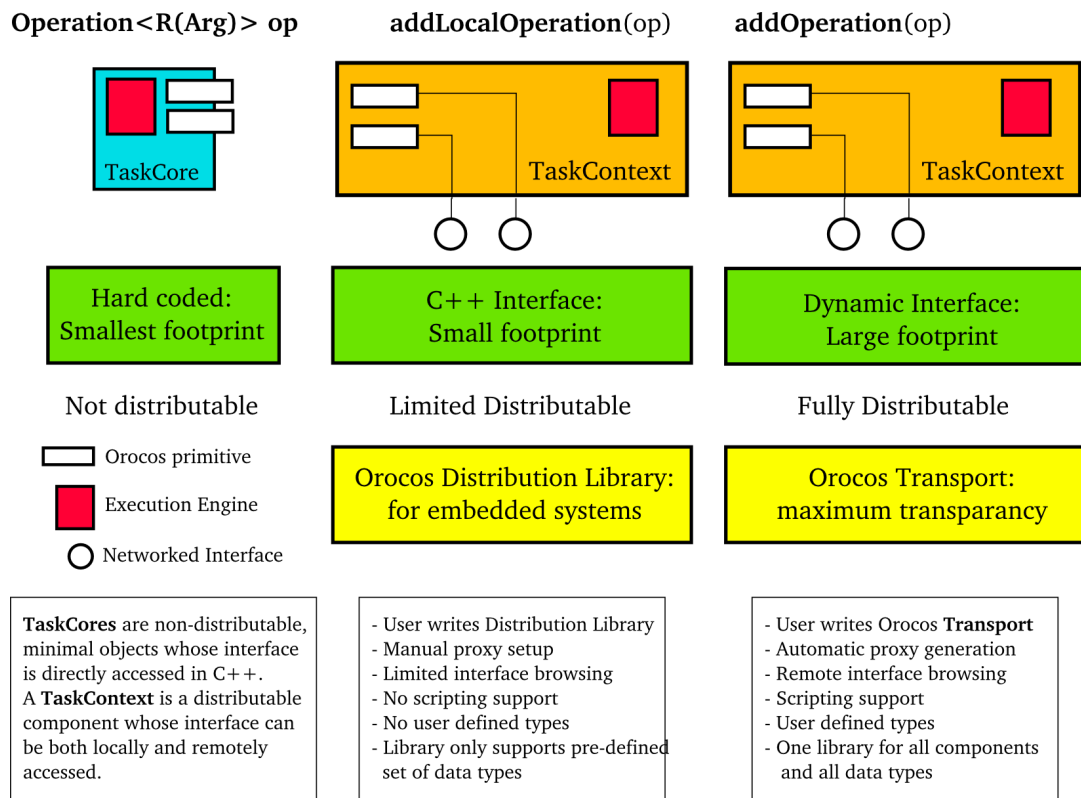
**Operation<R(Arg)> op**

**addLocalOperation**(op)

**addOperation**(op)

TaskCore

TaskContext

TaskContext

Hard coded:
Smallest footprint

C++ Interface:
Small footprint

Dynamic Interface:
Large footprint

Not distributable

Limited Distributable

Fully Distributable

Orocos primitive

Execution Engine

Networked Interface

Orocos Distribution Library:
for embedded systems

Orocos Transport:
maximum transparancy

**TaskCores** are non-distributable, minimal objects whose interface is directly accessed in C++.
A **TaskContext** is a distributable component whose interface can be both locally and remotely accessed.

- User writes Distribution Library
- Manual proxy setup
- Limited interface browsing
- No scripting support
- No user defined types
- Library only supports pre-defined set of data types

- User writes Orocos **Transport**
- Automatic proxy generation
- Remote interface browsing
- Scripting support
- User defined types
- One library for all components and all data types